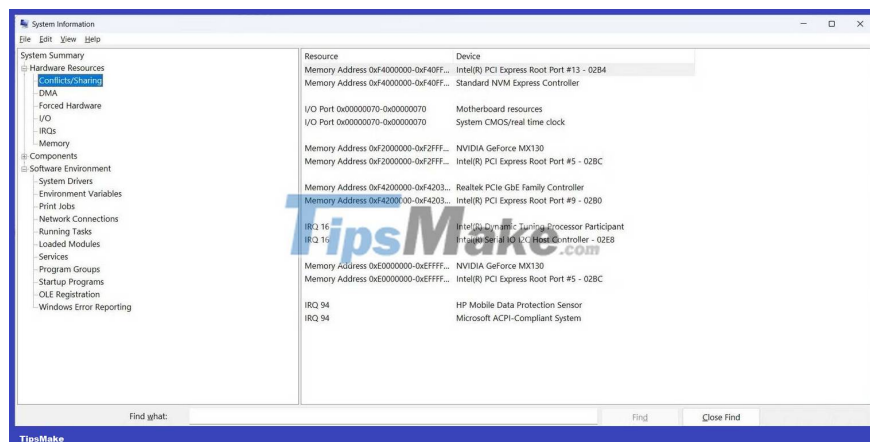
System Information

File Edit View Help

System Summary
Hardware Resources
Conflicts/Sharing
DMA
Forced Hardware
I/O
IRQs
Memory
Components
Software Environment
System Drivers
Environment Variables
Print Jobs
Network Connections
Running Tasks
Loaded Modules
Services
Program Groups
Startup Programs
OLE Registration
Windows Error Reporting

| Resource | Device |
|---|---|
| Memory Address 0xF4000000-0xF40FF... | Intel(R) PCI Express Root Port #13 - 02B4 |
| Memory Address 0xF4000000-0xF40FF... | Standard NVM Express Controller |
| | |
| I/O Port 0x00000070-0x00000070 | Motherboard resources |
| I/O Port 0x00000070-0x00000070 | System CMOS/real time clock |
| | |
| Memory Address 0xF2000000-0xF2FFF... | NVIDIA GeForce MX130 |
| Memory Address 0xF2000000-0xF2FFF... | Intel(R) PCI Express Root Port #5 - 02BC |
| | |
| Memory Address 0xF4200000-0xF4203... | Realtek PCIe GbE Family Controller |
| Memory Address 0xF4200000-0xF4203... | Intel(R) PCI Express Root Port #9 - 02B0 |
| | |
| IRQ 16 | Intel(R) Dynamic Tuning Processor Participant |
| IRQ 16 | Intel(R) Serial IO I2C Host Controller - 02E8 |
| | |
| Memory Address 0xE0000000-0xEFFFF... | NVIDIA GeForce MX130 |
| Memory Address 0xE0000000-0xEFFFF... | Intel(R) PCI Express Root Port #5 - 02BC |
| | |
| IRQ 94 | HP Mobile Data Protection Sensor |
| IRQ 94 | Microsoft ACPI-Compliant System |

TipsMake.com

Find what:
Find
Close Find

TipsMake